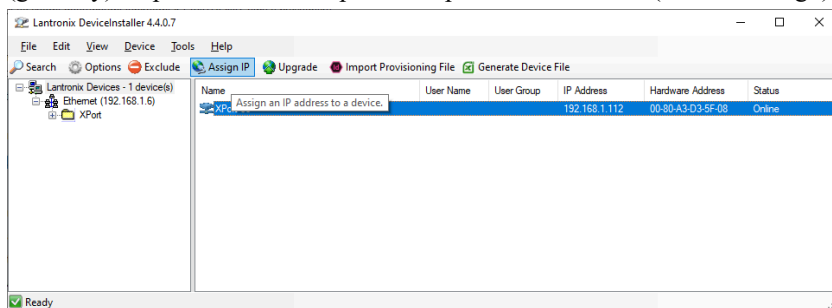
Lantronix DeviceInstaller 4.4.0.7

File Edit View Device Tools Help

Search Options Exclude Assign IP Upgrade Import Provisioning File Generate Device File

Lantronix Devices - 1 device(s)
Ethernet (192.168.1.6)
XPort

| Name | User Name | User Group | IP Address | Hardware Address | Status |
|---|---|---|---|---|---|
| XPo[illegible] | | | 192.168.1.112 | 00-80-A3-D3-5F-08 | Online |

Assign an IP address to a device.

Ready